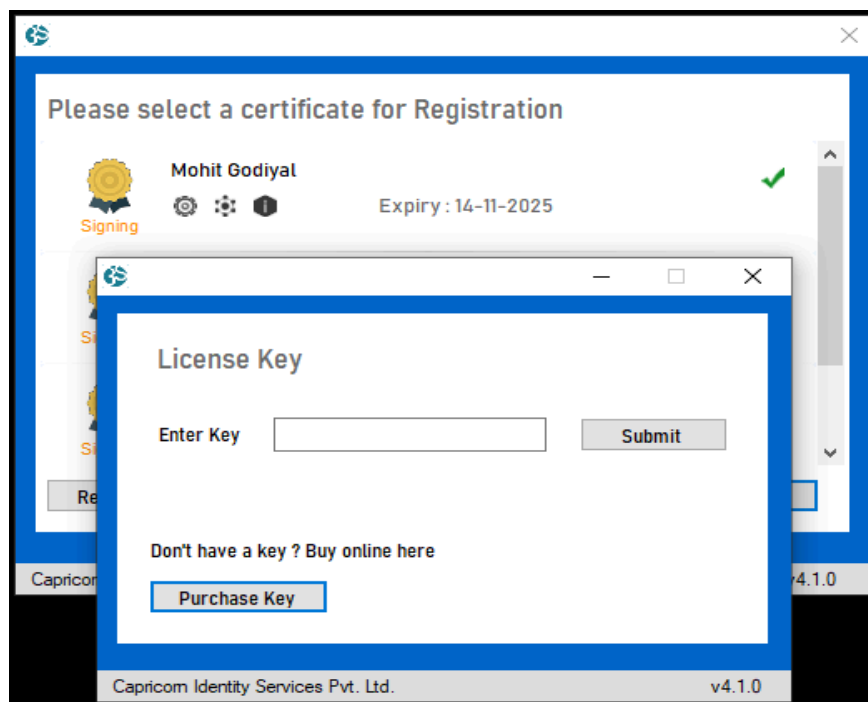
Please select a certificate for Registration

Mohit Godiyal

Signing

Expiry : 14-11-2025

Si

Si

Re

Capricor

v4.1.0

License Key

Enter Key

Submit

Don't have a key ? Buy online here

Purchase Key

Capricorn Identity Services Pvt. Ltd.

v4.1.0